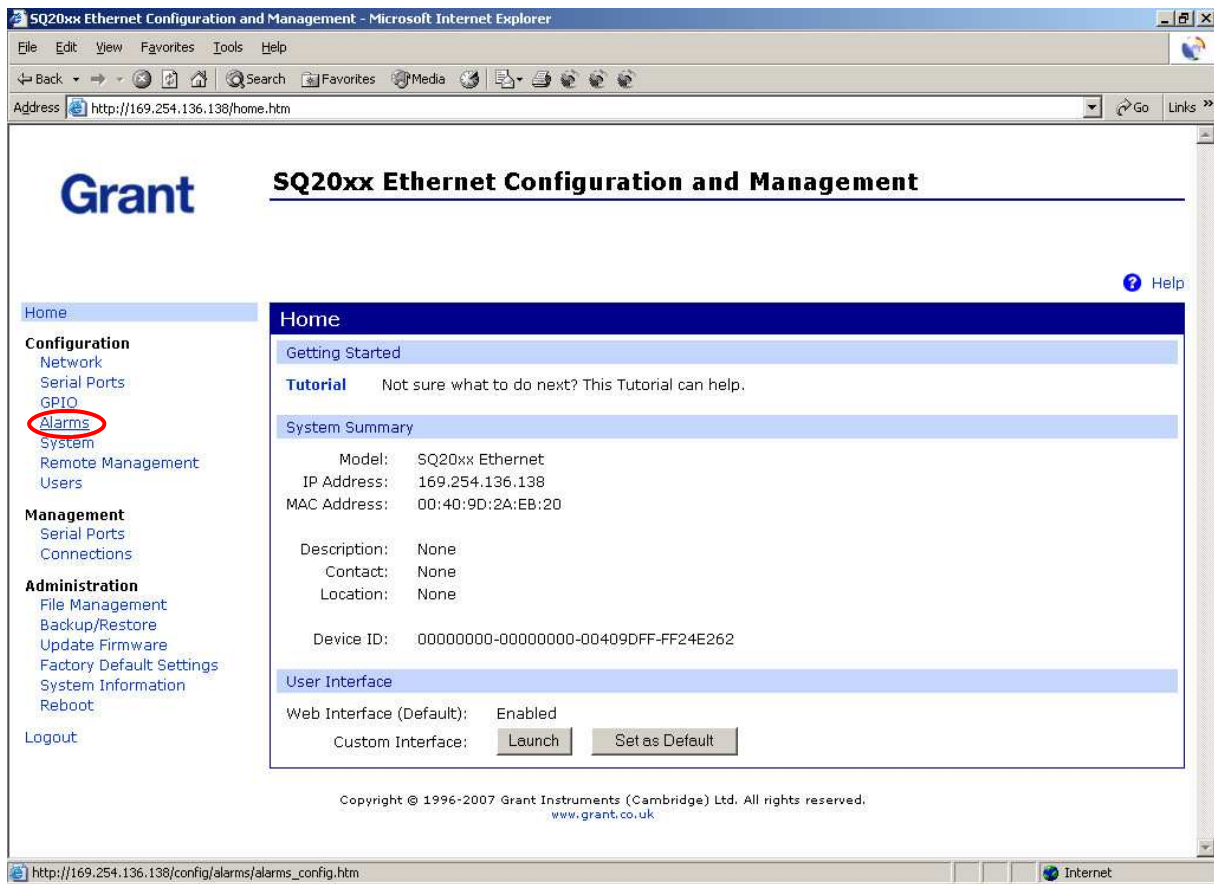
SQ20xx Ethernet Configuration and Management - Microsoft Internet Explorer

File Edit View Favorites Tools Help

Back Search Favorites Media

Address http://169.254.136.138/home.htm Go Links

Grant

SQ20xx Ethernet Configuration and Management

Help

Home

Configuration
Network
Serial Ports
GPIO
Alarms
System
Remote Management
Users

Management
Serial Ports
Connections

Administration
File Management
Backup/Restore
Update Firmware
Factory Default Settings
System Information
Reboot

Logout

Home

Getting Started

Tutorial Not sure what to do next? This Tutorial can help.

System Summary

Model: SQ20xx Ethernet
IP Address: 169.254.136.138
MAC Address: 00:40:9D:2A:EB:20

Description: None
Contact: None
Location: None

Device ID: 00000000-00000000-00409DFF-FF24E262

User Interface

Web Interface (Default): Enabled
Custom Interface: Launch Set as Default

Copyright © 1996-2007 Grant Instruments (Cambridge) Ltd. All rights reserved.
www.grant.co.uk

http://169.254.136.138/config/alarms/alarms_config.htm

Internet